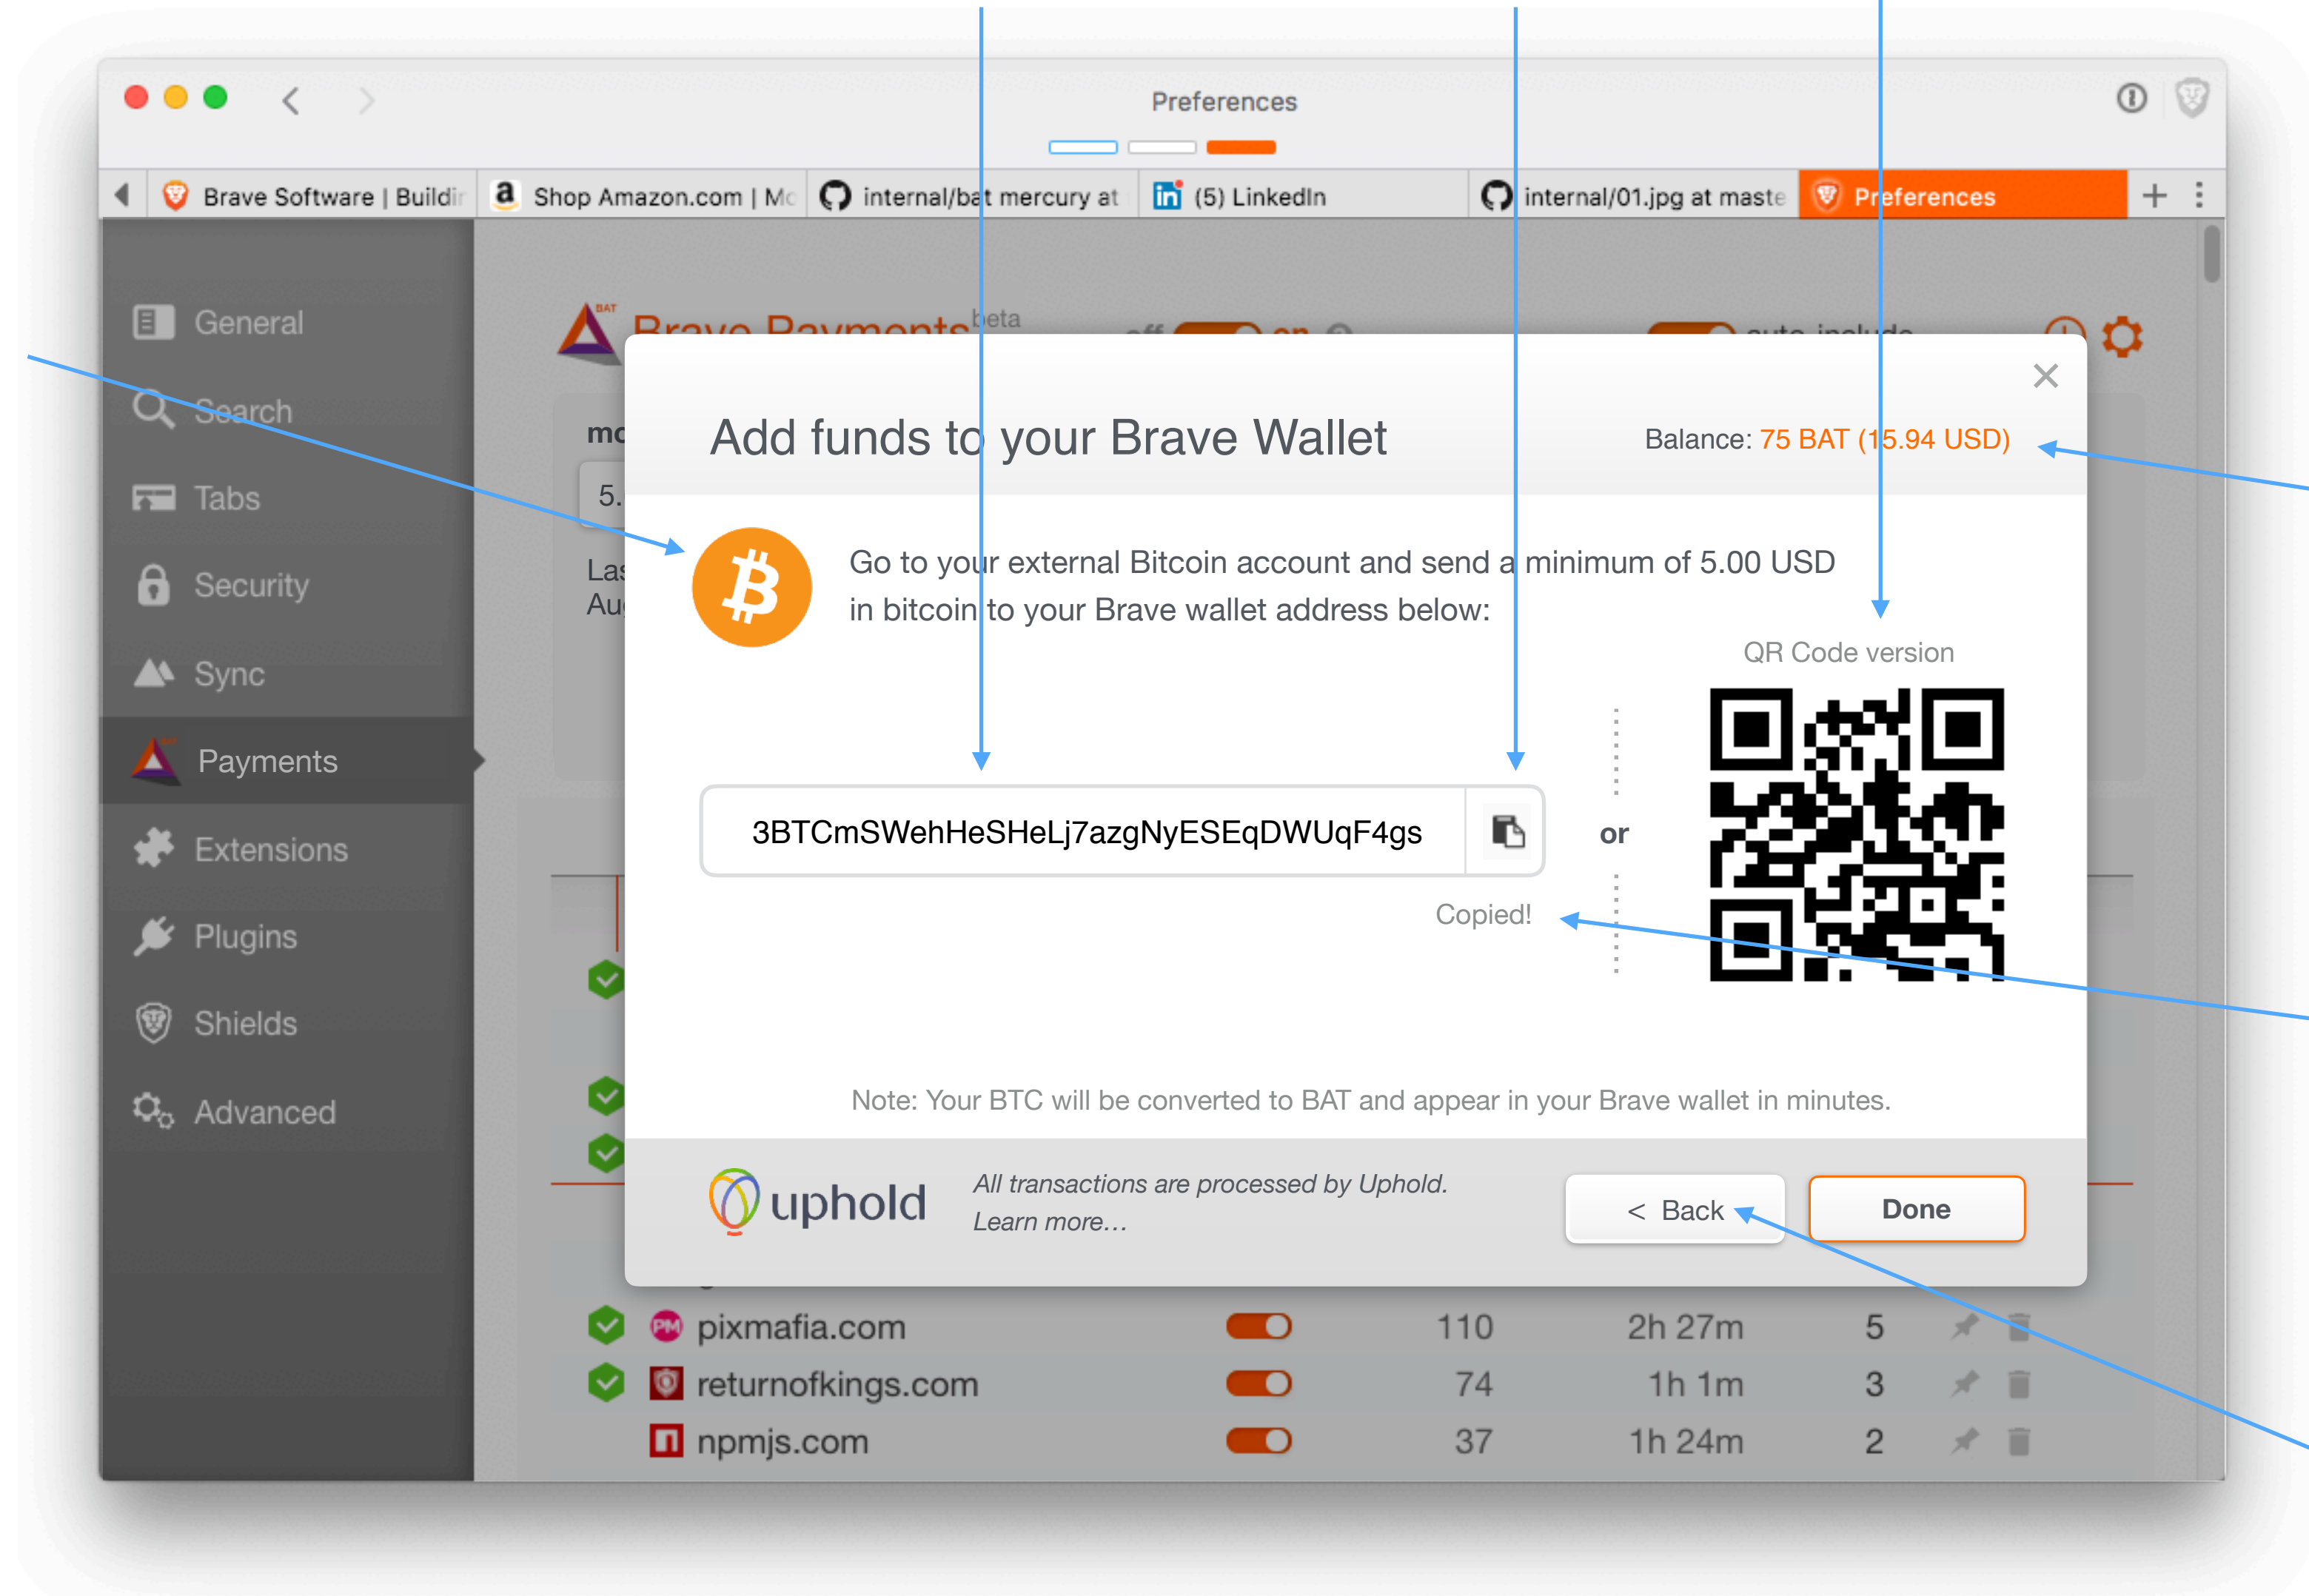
Preferences

Brave Software | Buildi
Shop Amazon.com | Mc
internal/bat mercury at
(5) LinkedIn
internal/01.jpg at maste
Preferences

General
Search
Tabs
Security
Sync
Payments
Extensions
Plugins
Shields
Advanced

Brave Payments beta

Add funds to your Brave Wallet

Balance: 75 BAT (15.94 USD)

Go to your external Bitcoin account and send a minimum of 5.00 USD in bitcoin to your Brave wallet address below:

QR Code version

3BTCmSWehHeSHeLj7azgNyESEqDWUqF4gs

or

Copied!

Note: Your BTC will be converted to BAT and appear in your Brave wallet in minutes.

uphold

All transactions are processed by Uphold.
Learn more…

< Back

Done

| pixmafia.com | 110 | 2h 27m | 5 |
|---|---|---|---|
| returnofkings.com | 74 | 1h 1m | 3 |
| npmjs.com | 37 | 1h 24m | 2 |